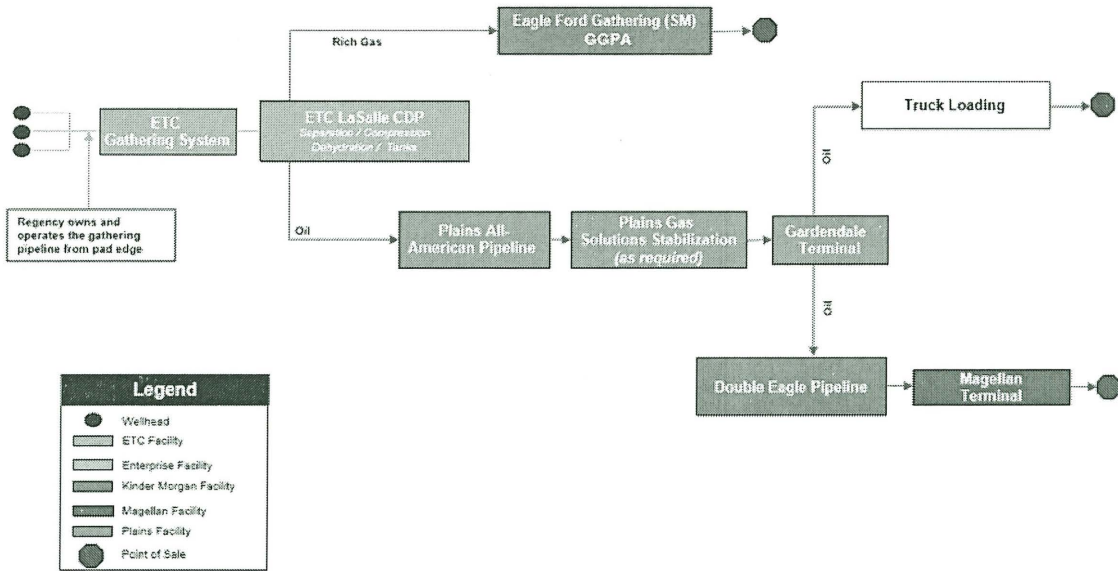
Eagle Ford Gathering (SM)
GGPA

Rich Gas

ETC
Gathering System

ETC LaSalle CDP
Separation / Compression
Dehydration / Tanks

Regency owns and operates the gathering pipeline from pad edge

Truck Loading

Oil

Oil

Plains All-American Pipeline

Plains Gas Solutions Stabilization
(as required)

Gardendale Terminal

Oil

Double Eagle Pipeline

Magellan Terminal

Legend
Wellhead
ETC Facility
Enterprise Facility
Kinder Morgan Facility
Magellan Facility
Plains Facility
Point of Sale